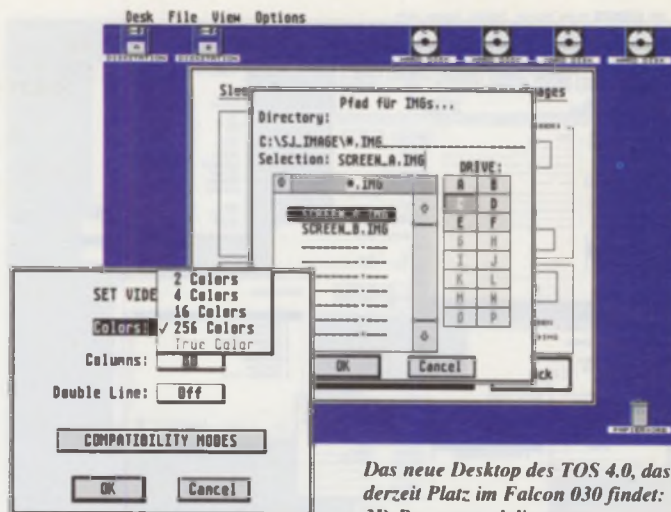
Desk File View Options

Slee

Pfad für IMGs...
Directory:
C:\SJ_IMAGE\*.IMG
Selection: SCREEN_A.IMG

*.IMG
SCREEN_A.IMG
SCREEN_B.IMG

DRIVE:
| A | B |
|---|---|
| C | D |
| E | F |
| G | H |
| I | J |
| K | L |
| M | N |
| O | P |

OK
Cancel

ages

ck

SET VIDE
Colors:
2 Colors
4 Colors
16 Colors
✓ 256 Colors
True Color
Columns:
Double Line: Off
COMPATIBILITY MODES
OK
Cancel

Das neue Desktop des TOS 4.0, das derzeit Platz im Falcon 030 findet:
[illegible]